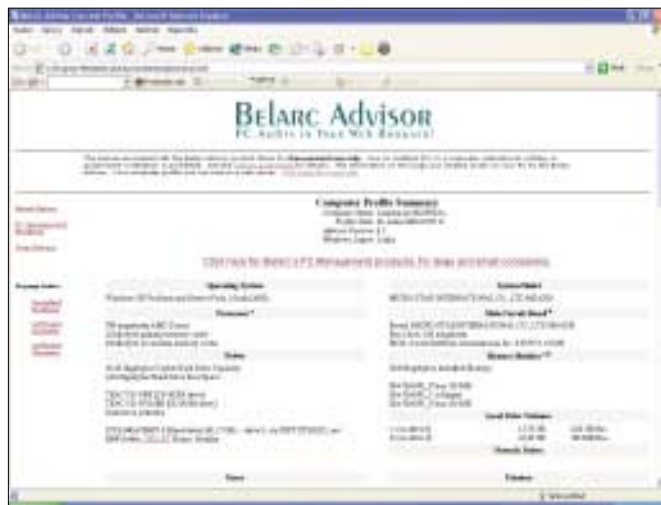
Belarc Advisor
PC Audit in Your Web Browser!

Computer Profile Summary

Click here for Belarc's PC Management products, for large and small companies.

Operating System

Processor

Drives

System Model

Main Circuit Board

Memory Modules

Local Drive Volumes

Network Drives

Printers

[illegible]